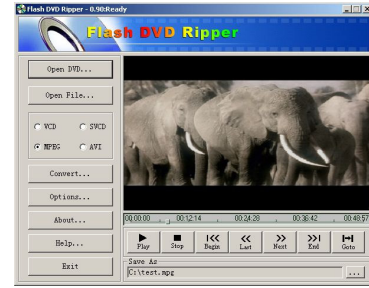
Flash DVD Ripper - 0.9%Ready

Flash DVD Ripper

Open DVD...

Open File...

VCD
SVCD
MPEG
AVI

Convert...

Options...

About...

Help...

Exit

00:00:00
00:12:14
00:24:28
00:36:42
00:48:57

Play
Stop
Begin
Last
Next
End
Goto

Save As
C:\test.mpg
...